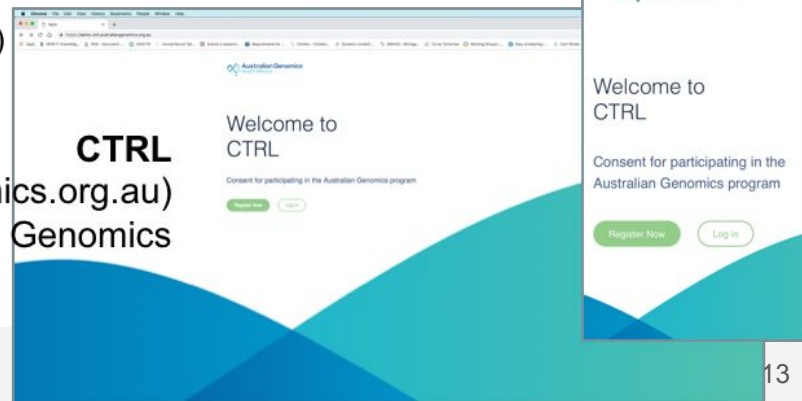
)

CTRL

ics.org.au)

Genomics

Australian Genomics

Welcome to CTRL

Consent for participating in the Australian Genomics program

Register Now

Log in

Welcome to CTRL

Consent for participating in the Australian Genomics program

Register Now

Log in

13